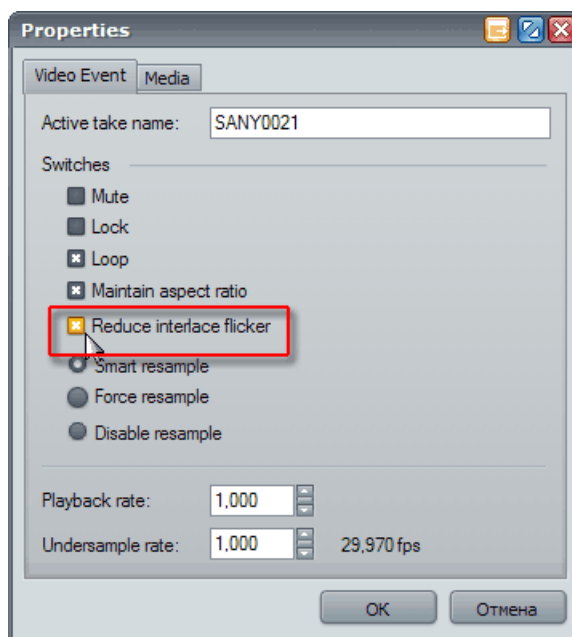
Properties

Video Event | Media

Active take name: SANY0021

Switches

Mute

Lock

Loop

Maintain aspect ratio

Reduce interlace flicker

Smart resample

Force resample

Disable resample

Playback rate: 1,000

Undersample rate: 1,000 29,970 fps

OK Отмена